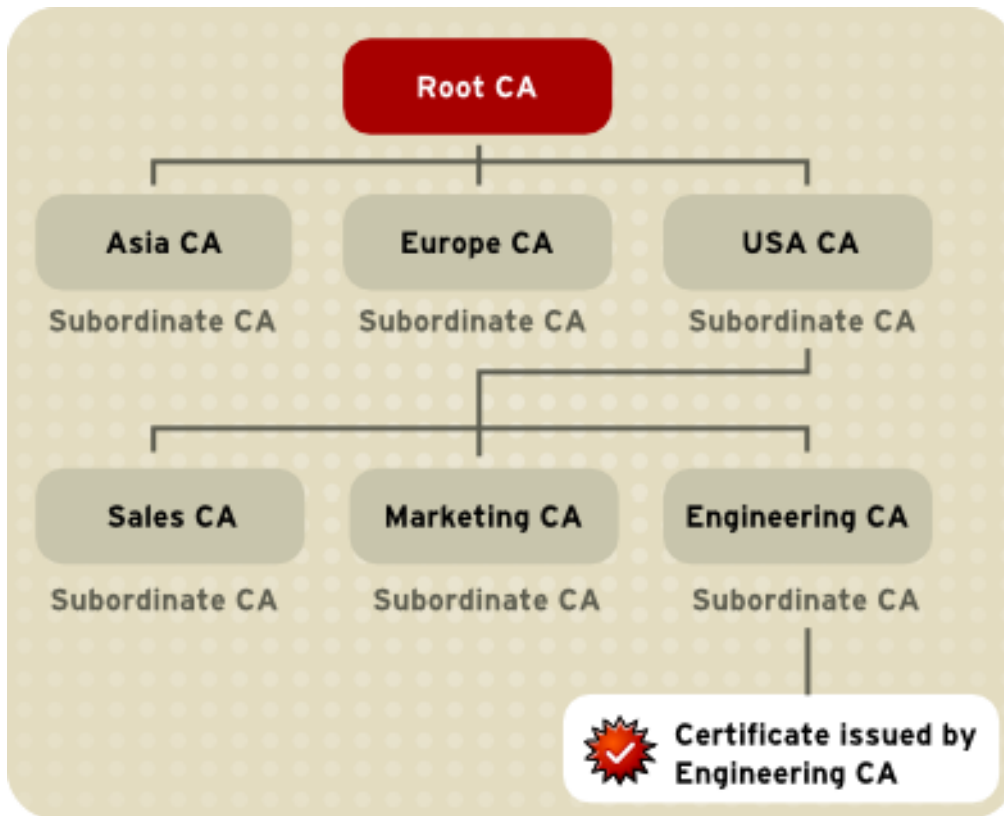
Root CA

Asia CA
Subordinate CA

Europe CA
Subordinate CA

USA CA
Subordinate CA

Sales CA
Subordinate CA

Marketing CA
Subordinate CA

Engineering CA
Subordinate CA

Certificate issued by Engineering CA